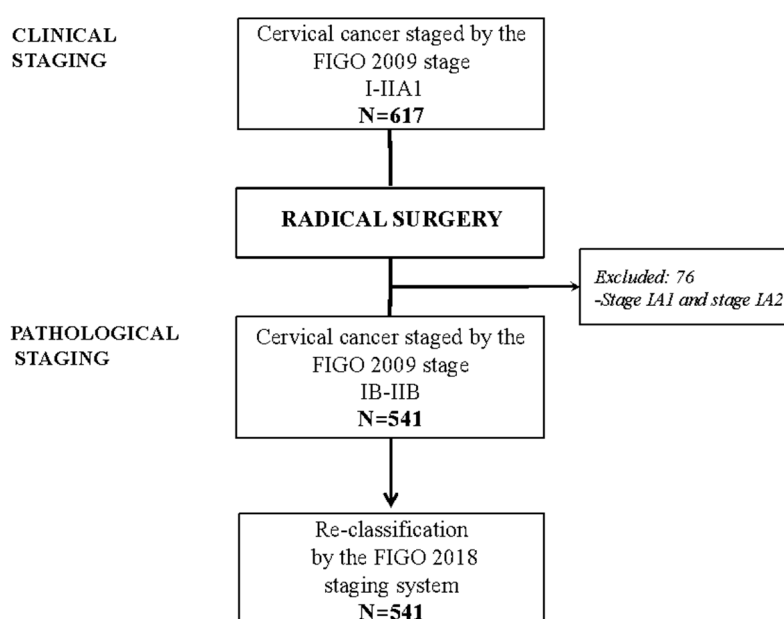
CLINICAL STAGING

Cervical cancer staged by the FIGO 2009 stage I-IIA1
N=617

RADICAL SURGERY

Excluded: 76
-Stage IA1 and stage IA2

PATHOLOGICAL STAGING

Cervical cancer staged by the FIGO 2009 stage IB-IIB
N=541

Re-classification by the FIGO 2018 staging system
N=541